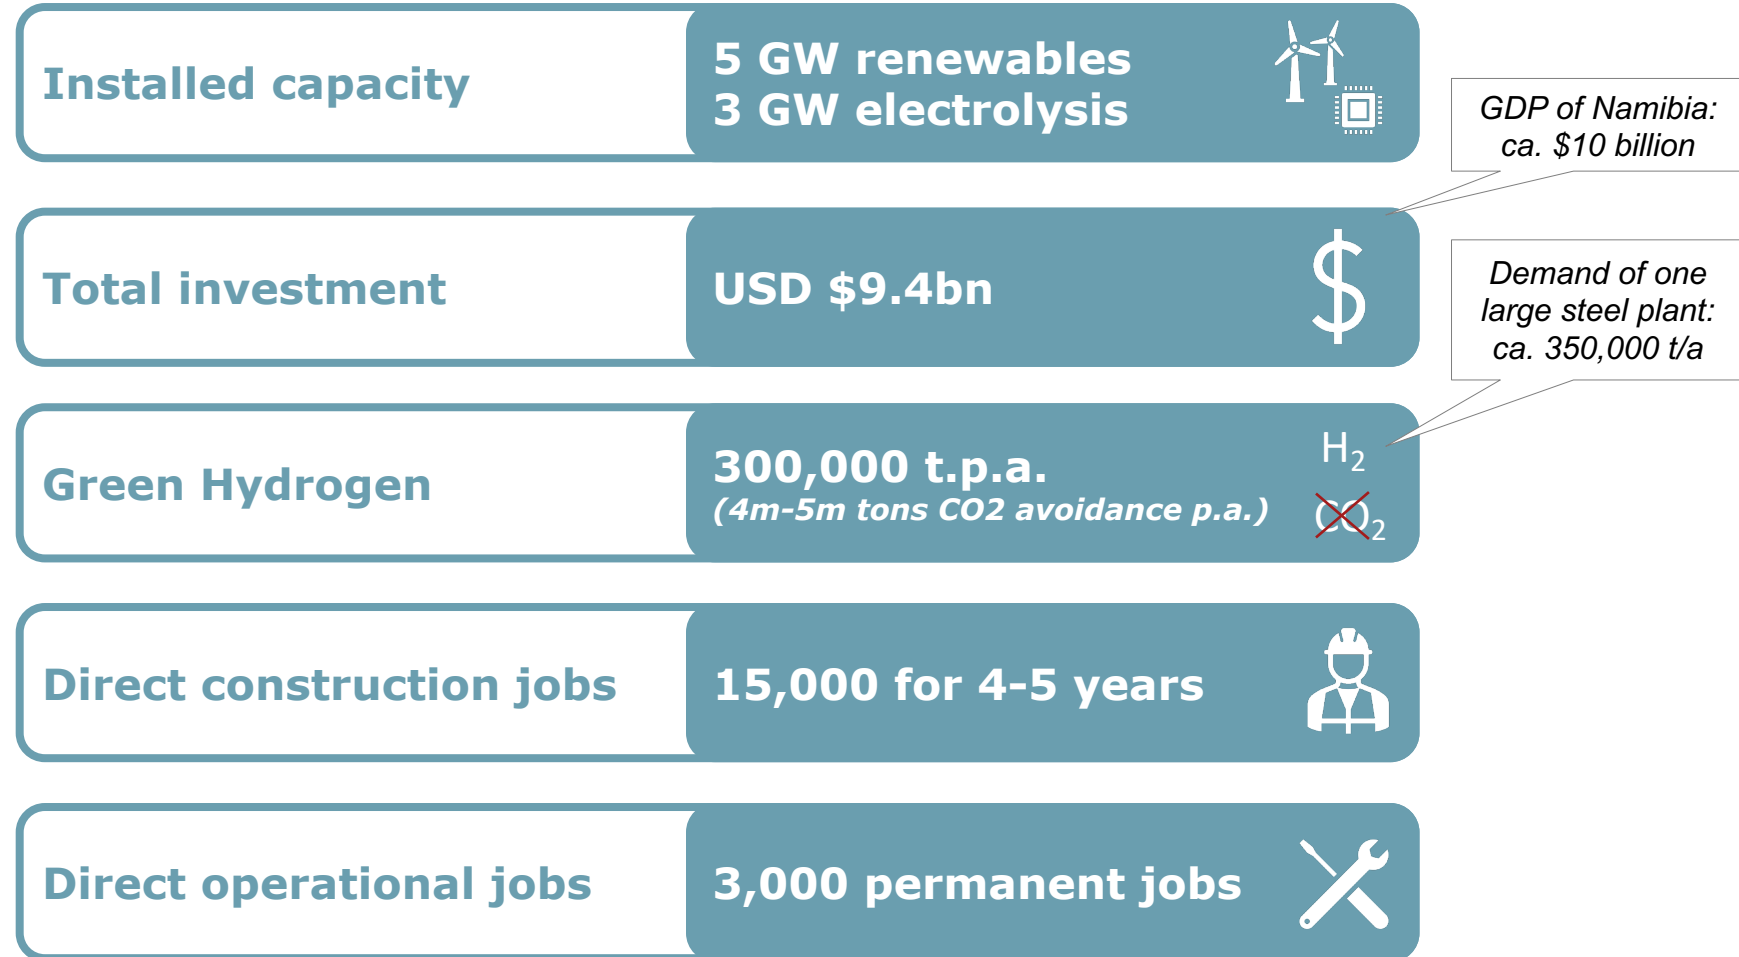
Installed capacity

5 GW renewables
3 GW electrolysis

GDP of Namibia: ca. $10 billion

Total investment

USD $9.4bn

$

Demand of one large steel plant: ca. 350,000 t/a

Green Hydrogen

300,000 t.p.a.
(4m-5m tons CO2 avoidance p.a.)

$H_2$

$CO_2$

Direct construction jobs

15,000 for 4-5 years

Direct operational jobs

3,000 permanent jobs